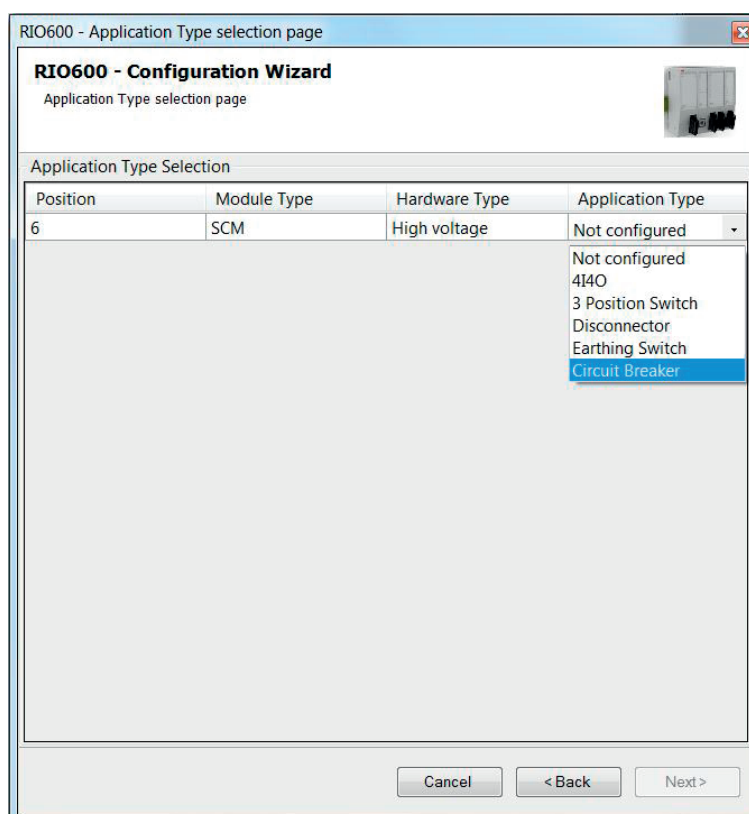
RIO600 - Application Type selection page

RIO600 - Configuration Wizard
Application Type selection page

Application Type Selection

| Position | Module Type | Hardware Type | Application Type |
|---|---|---|---|
| 6 | SCM | High voltage | Not configured |

Not configured
4I4O
3 Position Switch
Disconnector
Earthing Switch
Circuit Breaker

Cancel
<Back
Next>